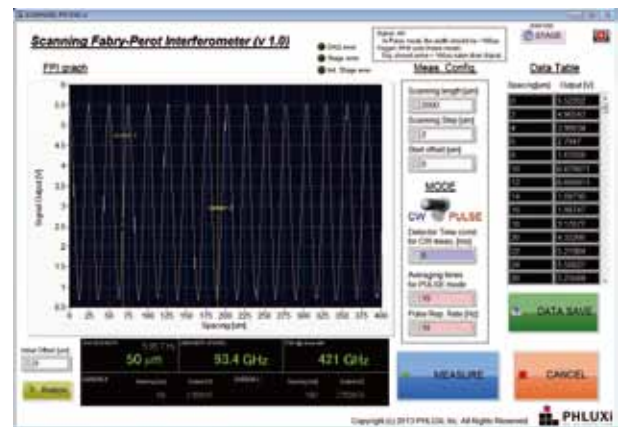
Scanning Fabry-Perot Interferometer (v 1.0)

DAQ error
Stage error
Init. Stage error

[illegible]

STAGE

FPI graph

Signal Output [V]

5.5
5
4.5
4
3.5
3
2.5
2
1.5
1
0.5
0
-0.5

Cursor 1
Cursor 2

0 25 50 75 100 125 150 175 200 225 250 275 300 325 350 375 400
Spacing [um]

Meas. Config.

Scanning length [um]
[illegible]
Scanning Step [um]
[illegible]
Start offset [um]
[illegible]

MODE
CW PULSE

Detection Time const. for CW meas. [ms]
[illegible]

Averaging times for PULSE mode
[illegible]

Pulse Rep. Rate [Hz]
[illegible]

Data Table
Spacing [um] Output [V]

DATA SAVE

MEASURE

CANCEL

Initial Offset [um]
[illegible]

Analysis

50 μm
93.4 GHz
421 GHz

Copyright (c) 2013 PHLUXI, Inc. All Rights Reserved.

PHLUXI